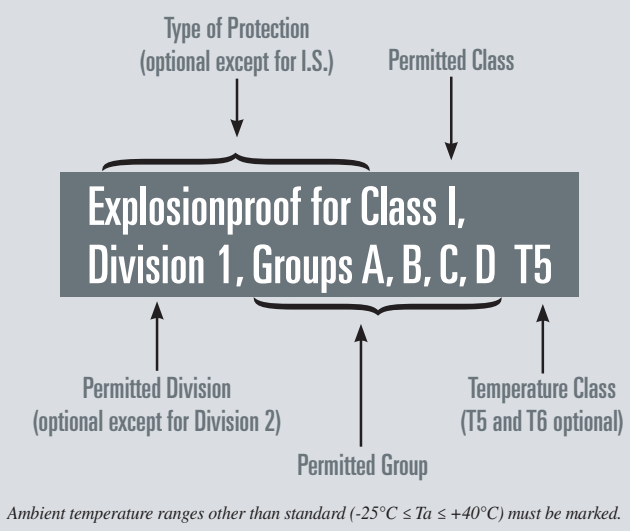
Type of Protection
(optional except for I.S.)

Permitted Class

Explosionproof for Class I,
Division 1, Groups A, B, C, D T5

Permitted Division
(optional except for Division 2)

Temperature Class
(T5 and T6 optional)

Permitted Group

Ambient temperature ranges other than standard ($-25°C \leq Ta \leq +40°C$) must be marked.